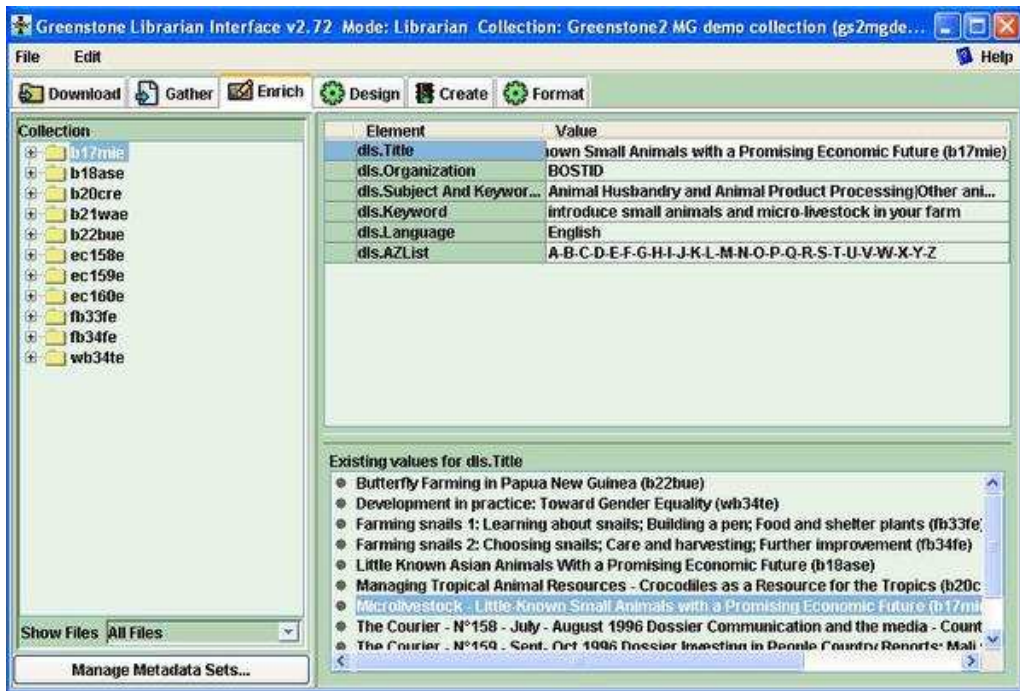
Greenstone Librarian Interface v2.72 Mode: Librarian Collection: Greenstone2 MG demo collection (gs2mgde...

File Edit

Help

Download Gather Enrich Design Create Format

Collection
b17mie
b18ase
b20cre
b21wae
b22bue
ec158e
ec159e
ec160e
fb33fe
fb34fe
wb34te

Show Files All Files

Manage Metadata Sets...

| Element | Value |
|---|---|
| dls.Title | iown Small Animals with a Promising Economic Future (b17mie) |
| dls.Organization | BOSTID |
| dls.Subject And Keywor... | Animal Husbandry and Animal Product Processing\|Other ani... |
| dls.Keyword | introduce small animals and micro-livestock in your farm |
| dls.Language | English |
| dls.AZList | A-B-C-D-E-F-G-H-I-J-K-L-M-N-O-P-Q-R-S-T-U-V-W-X-Y-Z |

Existing values for dls.Title
Butterfly Farming in Papua New Guinea (b22bue)
Development in practice: Toward Gender Equality (wb34te)
Farming snails 1: Learning about snails; Building a pen; Food and shelter plants (fb33fe)
Farming snails 2: Choosing snails; Care and harvesting; Further improvement (fb34fe)
Little Known Asian Animals With a Promising Economic Future (b18ase)
Managing Tropical Animal Resources - Crocodiles as a Resource for the Tropics (b20c
Microlivestock - Little-Known Small Animals with a Promising Economic Future (b17mi
The Courier - N°158 - July - August 1996 Dossier Communication and the media - Count
The Courier - N°159 - Sept- Oct 1996 Dossier Investing in People Country Reports: Mali